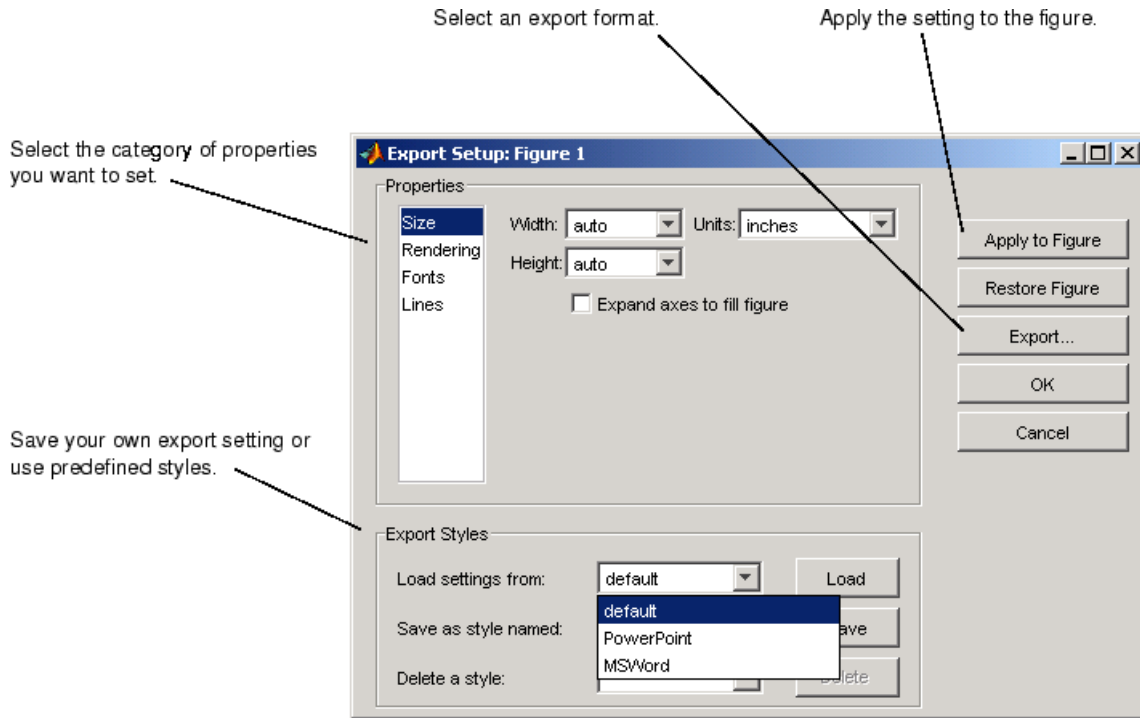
Select an export format.

Apply the setting to the figure.

Select the category of properties you want to set.

Export Setup: Figure 1

Properties

Size
Rendering
Fonts
Lines

Width: auto

Units: inches

Height: auto

Expand axes to fill figure

Apply to Figure

Restore Figure

Export...

OK

Cancel

Save your own export setting or use predefined styles.

Export Styles

Load settings from: default

Load

default
PowerPoint
MSWord

Save as style named:

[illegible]ave

Delete a style:

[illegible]elete